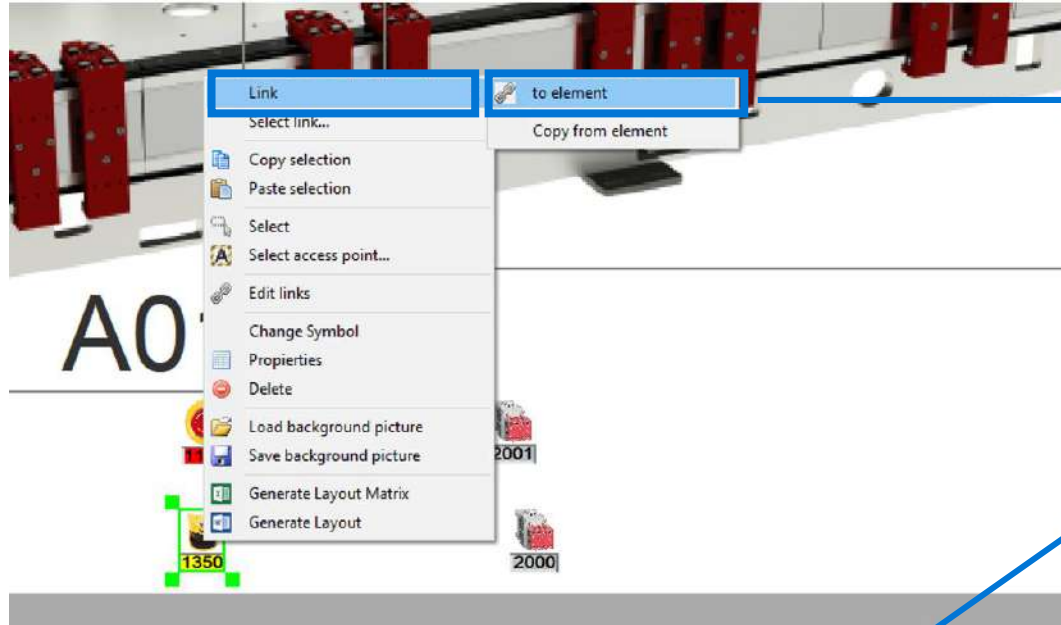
Link
Select link...
Copy selection
Paste selection
Select
Select access point...
Edit links
Change Symbol
Propierties
Delete
Load background picture
Save background picture
Generate Layout Matrix
Generate Layout

to element
Copy from element

A0

2001
1350
2000